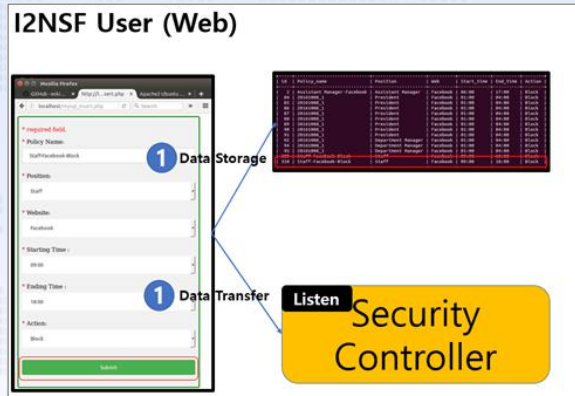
I2NSF User (Web)

Mozilla Firefox

localhost/mysql_insert.php

* required field.

* Policy Name:

Staff-Facebook-Block

* Position:

Staff

* Website:

Facebook

* Starting Time :

09:00

* Ending Time :

18:00

* Action:

Block

Submit

1 Data Storage

1 Data Transfer

| id | Policy_name | Position | Web | Start_time | End_time | Action |
|---|---|---|---|---|---|---|
| 2 | Assistant Manager-Facebook | Assistant Manager | Facebook | 09:00 | 17:00 | Block |
| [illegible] | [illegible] | President | Facebook | 01:00 | 04:00 | Block |
| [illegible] | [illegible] | President | Facebook | 01:00 | 04:00 | Block |
| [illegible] | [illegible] | President | Facebook | 01:00 | 04:00 | Block |
| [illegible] | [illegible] | President | Facebook | 01:00 | 04:00 | Block |
| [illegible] | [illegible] | President | Facebook | 01:00 | 04:00 | Block |
| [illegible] | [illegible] | President | Facebook | 01:00 | 04:00 | Block |
| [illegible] | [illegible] | President | Facebook | 01:00 | 04:00 | Block |
| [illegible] | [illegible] | Department Manager | Facebook | 01:00 | 04:00 | Block |
| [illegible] | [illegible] | Department Manager | Facebook | 01:00 | 04:00 | Block |
| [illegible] | Staff-Facebook-Block | Staff | Facebook | 09:00 | 18:00 | Block |
| 110 | Staff-Facebook-Block | Staff | Facebook | 09:00 | 18:00 | Block |

Listen

Security Controller